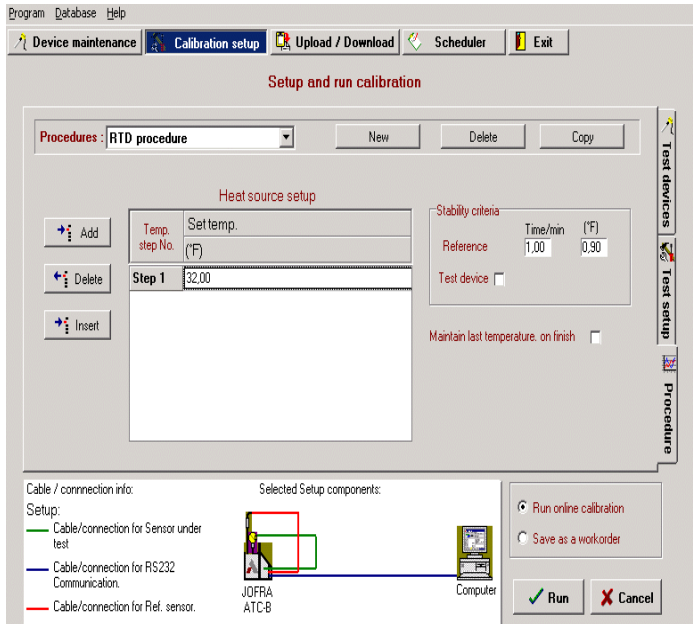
Program Database Help

Device maintenance | Calibration setup | Upload / Download | Scheduler | Exit

Setup and run calibration

Procedures : RTD procedure

New | Delete | Copy

Heat source setup

| Temp. step No. | Set temp. (°F) |
|---|---|
| Step 1 | 32,00 |

Add
Delete
Insert

Stability criteria
Time/min (°F)
Reference 1,00 0,90
Test device

Maintain last temperature. on finish

Test devices
Test setup
Procedure

Cable / connnection info:
Setup:
Cable/connection for Sensor under test
Cable/connection for RS232 Communication.
Cable/connection for Ref. sensor.

Selected Setup components:

JOFRA
ATC-B

Computer

Run online calibration
Save as a workorder

Run
Cancel